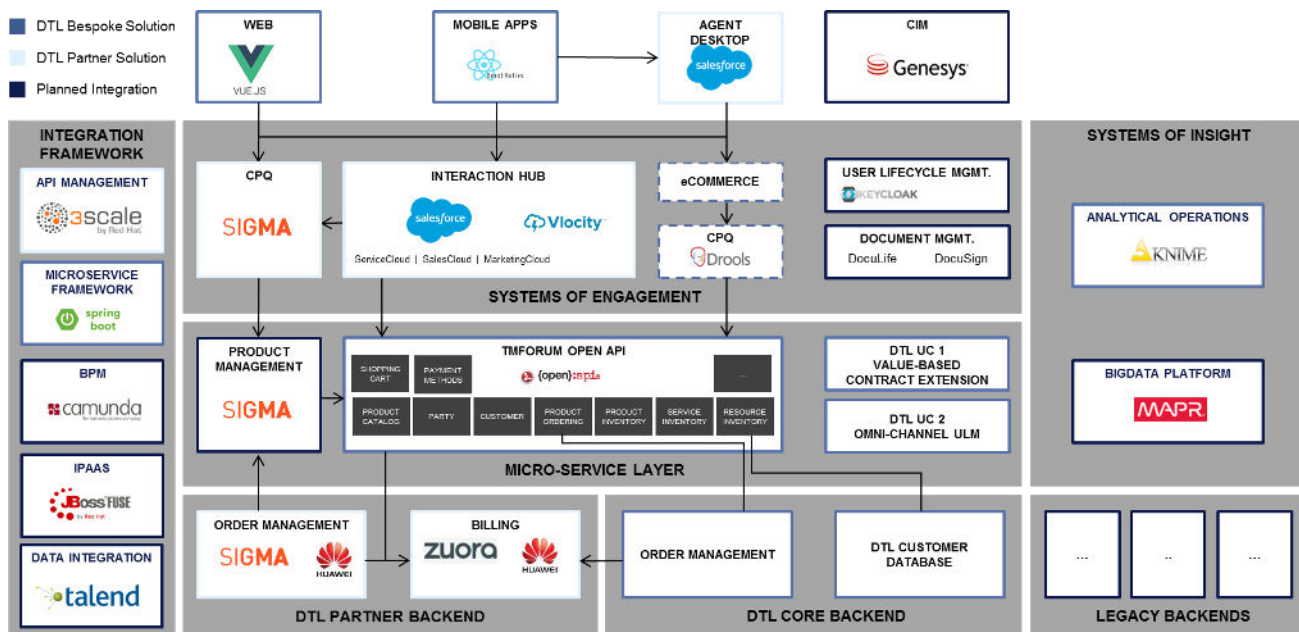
DTL Bespoke Solution
DTL Partner Solution
Planned Integration

WEB
VUE.JS

MOBILE APPS
React Native

AGENT DESKTOP
salesforce

CIM
Genesys

INTEGRATION FRAMEWORK

API MANAGEMENT
3scale by Red Hat

MICROSERVICE FRAMEWORK
spring boot

BPM
camunda

IPAAS
JBoss FUSE by Red Hat

DATA INTEGRATION
talend

CPQ
SIGMA

INTERACTION HUB
salesforce
Vlocity
ServiceCloud | SalesCloud | MarketingCloud

eCOMMERCE

CPQ
Drools

USER LIFECYCLE MGMT.
KEYCLOAK

DOCUMENT MGMT.
DocuLife
DocuSign

SYSTEMS OF ENGAGEMENT

SYSTEMS OF INSIGHT

ANALYTICAL OPERATIONS
KNIME

BIGDATA PLATFORM
MAPR

PRODUCT MANAGEMENT
SIGMA

TMFORUM OPEN API
SHOPPING CART
PAYMENT METHODS
{open}:apis
...
PRODUCT CATALOG
PARTY
CUSTOMER
PRODUCT ORDERING
PRODUCT INVENTORY
SERVICE INVENTORY
RESOURCE INVENTORY

DTL UC 1
VALUE-BASED CONTRACT EXTENSION

DTL UC 2
OMNI-CHANNEL ULM

MICRO-SERVICE LAYER

ORDER MANAGEMENT
SIGMA
HUAWEI

BILLING
zuora
HUAWEI

ORDER MANAGEMENT

DTL CUSTOMER DATABASE

...
..
...

DTL PARTNER BACKEND

DTL CORE BACKEND

LEGACY BACKENDS